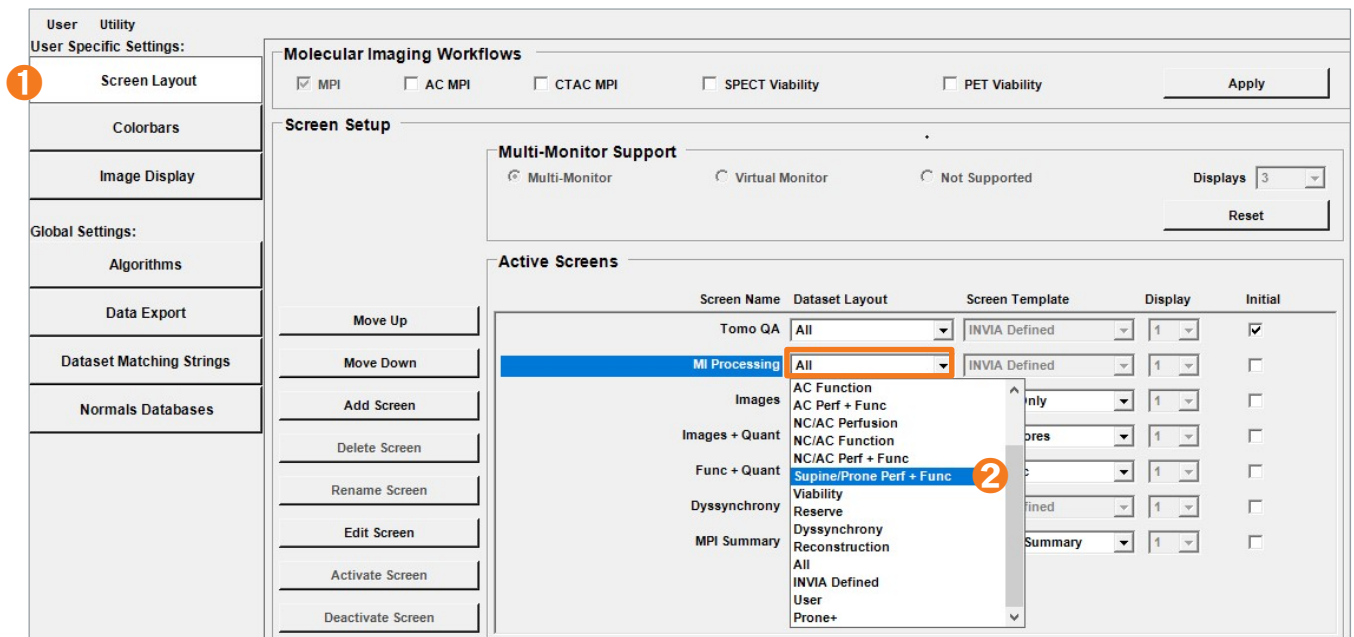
User Utility
User Specific Settings:
1
Screen Layout
Colorbars
Image Display
Global Settings:
Algorithms
Data Export
Dataset Matching Strings
Normals Databases

Molecular Imaging Workflows
MPI AC MPI CTAC MPI SPECT Viability PET Viability Apply

Screen Setup

Multi-Monitor Support
Multi-Monitor Virtual Monitor Not Supported Displays 3
Reset

Active Screens
Move Up
Move Down
Add Screen
Delete Screen
Rename Screen
Edit Screen
Activate Screen
Deactivate Screen

| Screen Name | Dataset Layout | Screen Template | Display | Initial |
|---|---|---|---|---|
| Tomo QA | All | INVIA Defined | 1 | ☑ |
| MI Processing | All | INVIA Defined | 1 | ☐ |
| Images | | nly | 1 | ☐ |
| Images + Quant | | ores | 1 | ☐ |
| Func + Quant | | c | 1 | ☐ |
| Dyssynchrony | | fined | 1 | ☐ |
| MPI Summary | | Summary | 1 | ☐ |

AC Function
AC Perf + Func
NC/AC Perfusion
NC/AC Function
NC/AC Perf + Func
Supine/Prone Perf + Func
2
Viability
Reserve
Dyssynchrony
Reconstruction
All
INVIA Defined
User
Prone+